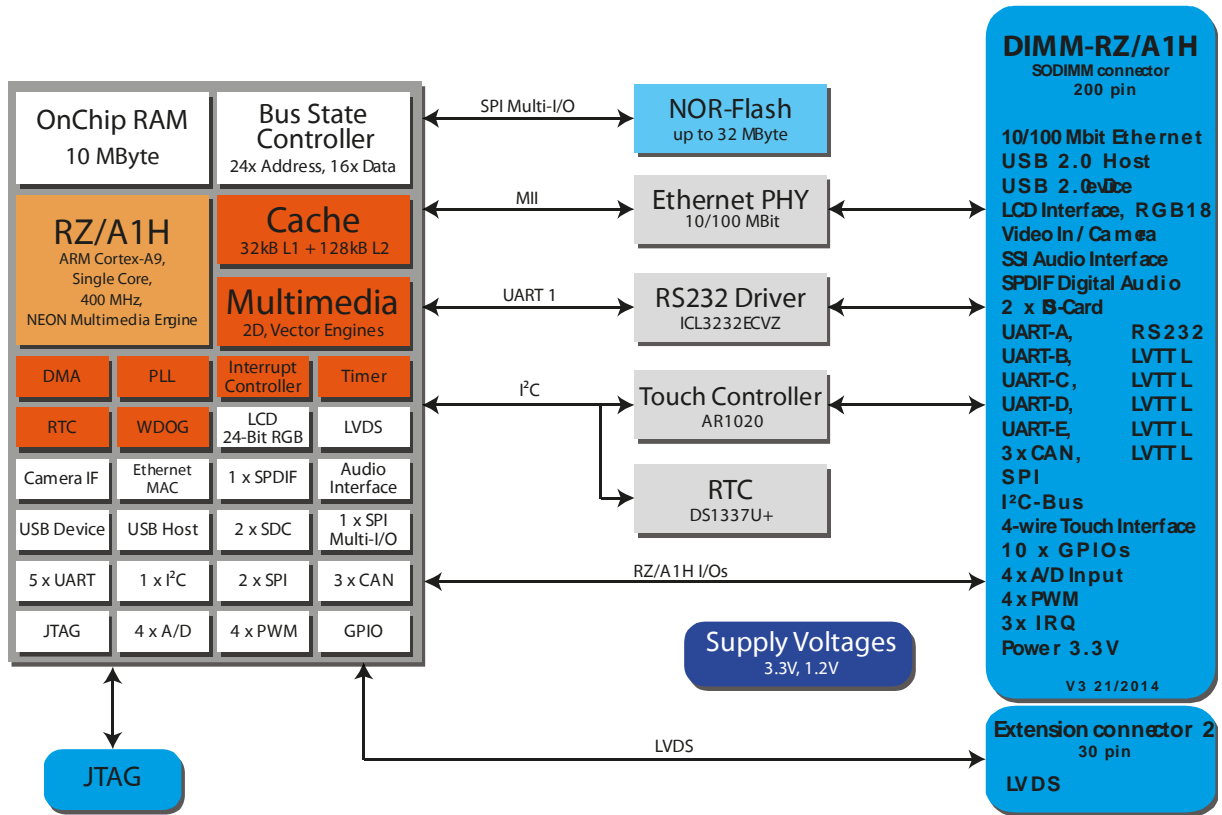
OnChip RAM
10 MByte

Bus State Controller
24x Address, 16x Data

RZ/A1H
ARM Cortex-A9, Single Core, 400 MHz, NEON Multimedia Engine

Cache
32kB L1 + 128kB L2

Multimedia
2D, Vector Engines

DMA
PLL
Interrupt Controller
Timer
RTC
WDOG
LCD 24-Bit RGB
LVDS
Camera IF
Ethernet MAC
1 x SPDIF
Audio Interface
USB Device
USB Host
2 x SDC
1 x SPI Multi-I/O
5 x UART
1 x I$^2$C
2 x SPI
3 x CAN
JTAG
4 x A/D
4 x PWM
GPIO

SPI Multi-I/O
NOR-Flash
up to 32 MByte

MII
Ethernet PHY
10/100 MBit

UART 1
RS232 Driver
ICL3232ECVZ

I$^2$C
Touch Controller
AR1020

RTC
DS1337U+

RZ/A1H I/Os

Supply Voltages
3.3V, 1.2V

LVDS

JTAG

DIMM-RZ/A1H
SODIMM connector
200 pin

10/100 Mbit Ethernet
USB 2.0 Host
USB 2.0 Device
LCD Interface, RGB18
Video In / Camera
SSI Audio Interface
SPDIF Digital Audio
2 x I$^2$S-Card
UART-A, RS232
UART-B, LVTTL
UART-C, LVTTL
UART-D, LVTTL
UART-E, LVTTL
3 x CAN, LVTTL
SPI
I$^2$C-Bus
4-wire Touch Interface
10 x GPIOs
4 x A/D Input
4 x PWM
3x IRQ
Power 3.3V

V3 21/2014

Extension connector 2
30 pin
LVDS